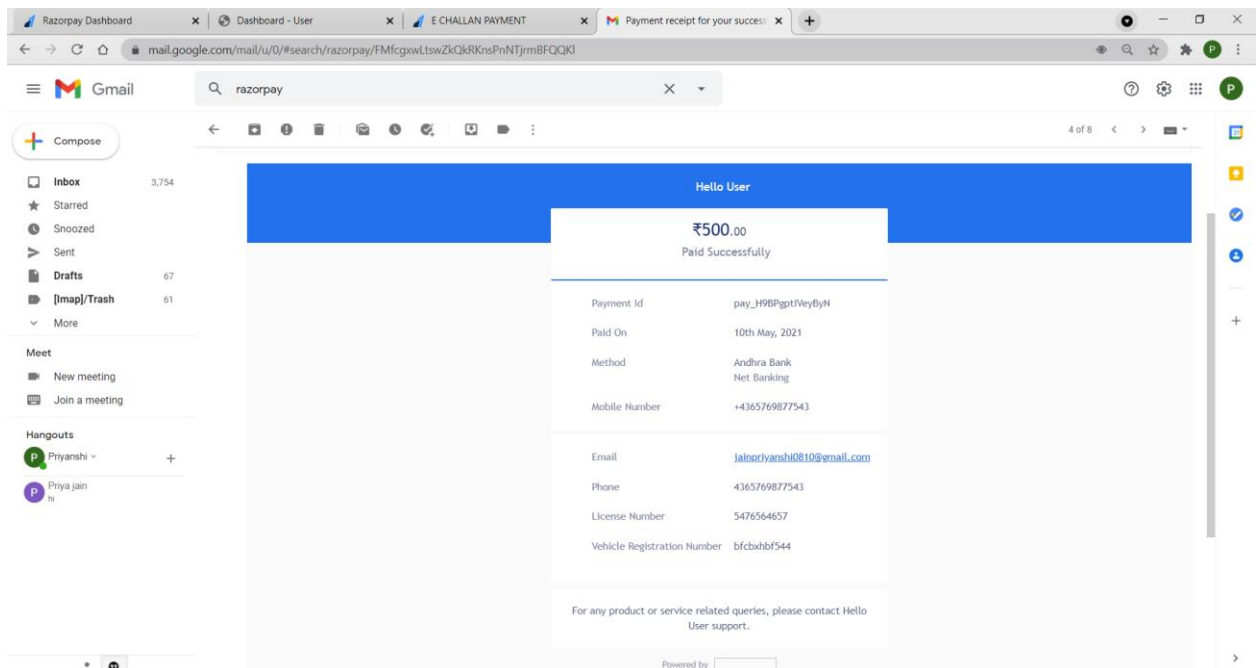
Razorpay Dashboard
Dashboard - User
E CHALLAN PAYMENT
Payment receipt for your success
mail.google.com/mail/u/0/#search/razorpay/FMfcgxwLtswZkQkRKnsPnNTjrmBFQQKl

Gmail
razorpay
Compose
Inbox 3,754
Starred
Snoozed
Sent
Drafts 67
[Imap]/Trash 61
More
Meet
New meeting
Join a meeting
Hangouts
Priyanshi
Priya jain
hi

4 of 8

Hello User

₹500.00
Paid Successfully

| | |
|---|---|
| Payment Id | pay_H9BPgptIVeyByN |
| Paid On | 10th May, 2021 |
| Method | Andhra Bank Net Banking |
| Mobile Number | +4365769877543 |

| | |
|---|---|
| Email | jainpriyanshi0810@gmail.com |
| Phone | 4365769877543 |
| License Number | 5476564657 |
| Vehicle Registration Number | bfcbxhbf544 |

For any product or service related queries, please contact Hello User support.

Powered by